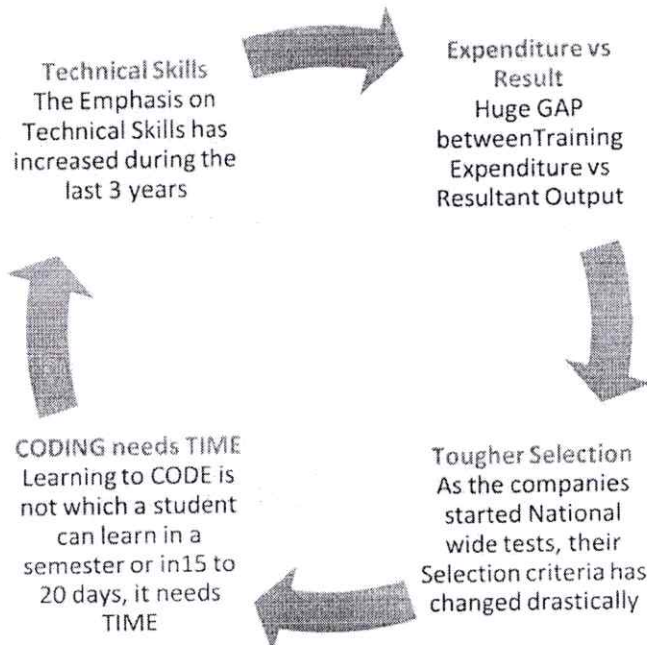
Technical Skills
The Emphasis on Technical Skills has increased during the last 3 years

Expenditure vs Result
Huge GAP betweenTraining Expenditure vs Resultant Output

Tougher Selection
As the companies started National wide tests, their Selection criteria has changed drastically

CODING needs TIME
Learning to CODE is not which a student can learn in a semester or in15 to 20 days, it needs TIME